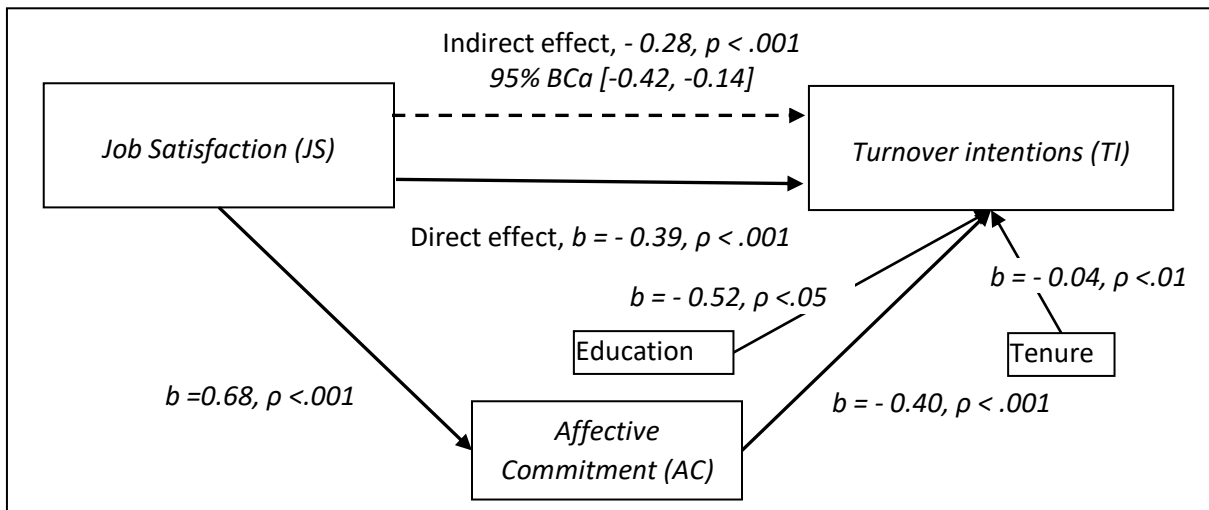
Indirect effect, - 0.28, p < .001
95% BCa [-0.42, -0.14]

Job Satisfaction (JS)

Turnover intentions (TI)

Direct effect, b = - 0.39, ρ < .001

b = - 0.52, ρ <.05

b = - 0.04, ρ <.01

Education

Tenure

b =0.68, ρ <.001

b = - 0.40, ρ < .001

Affective Commitment (AC)